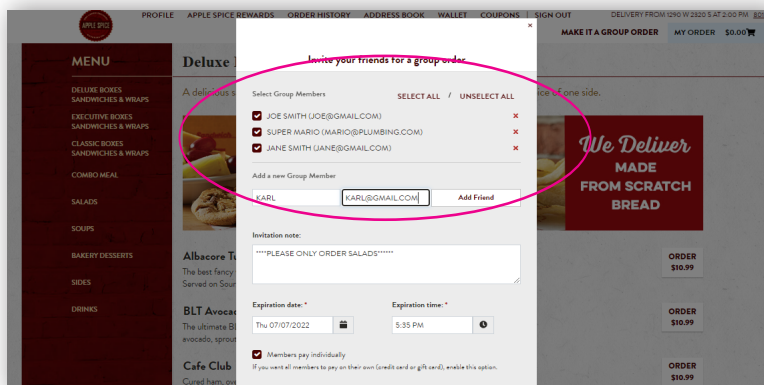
APPLE SPICE

PROFILE APPLE SPICE REWARDS ORDER HISTORY ADDRESS BOOK WALLET COUPONS | SIGN OUT

DELIVERY FROM 1290 W 2320 S AT 2:00 PM

MAKE IT A GROUP ORDER MY ORDER $0.00

MENU

DELUXE BOXES SANDWICHES & WRAPS

EXECUTIVE BOXES SANDWICHES & WRAPS

CLASSIC BOXES SANDWICHES & WRAPS

COMBO MEAL

SALADS

SOUPS

BAKERY DESSERTS

SIDES

DRINKS

Deluxe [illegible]

A delicious s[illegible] ice of one side.

We Deliver MADE FROM SCRATCH BREAD

Albacore Tu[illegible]
The best fancy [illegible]
Served on Sour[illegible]

ORDER $10.99

BLT Avoca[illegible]
The ultimate Bl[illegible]
avocado, sprout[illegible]

ORDER $10.99

Cafe Club
Cured ham, ove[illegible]

ORDER $10.99

×

Invite your friends for a group order

Select Group Members

SELECT ALL / UNSELECT ALL

JOE SMITH (JOE@GMAIL.COM) ×

SUPER MARIO (MARIO@PLUMBING.COM) ×

JANE SMITH (JANE@GMAIL.COM) ×

Add a new Group Member

KARL

KARL@GMAIL.COM

Add Friend

Invitation note:

****PLEASE ONLY ORDER SALADS******

Expiration date: *

Thu 07/07/2022

Expiration time: *

5:35 PM

Members pay individually

If you want all members to pay on their own (credit card or gift card), enable this option.